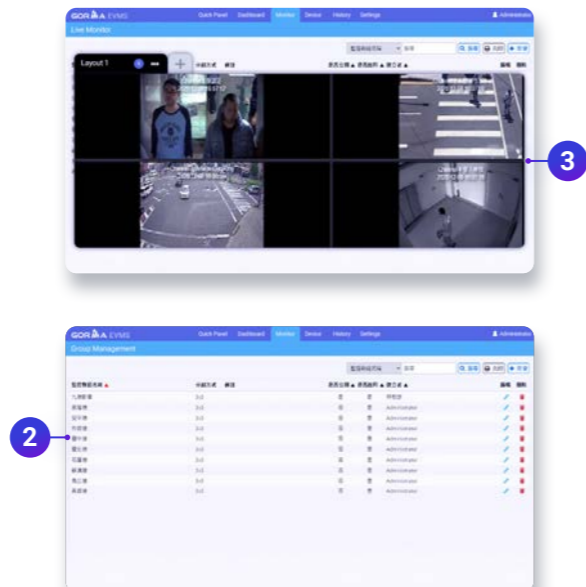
GORILLA EVMS
Quick Panel
Dashboard
Monitor
Device
History
Settings
Administrator
Live Monitor
Layout 1
+
3

GORILLA EVMS
Quick Panel
Dashboard
Monitor
Device
History
Settings
Administrator
Group Management
2
Administrator
Administrator
Administrator
Administrator
Administrator
Administrator
Administrator
Administrator